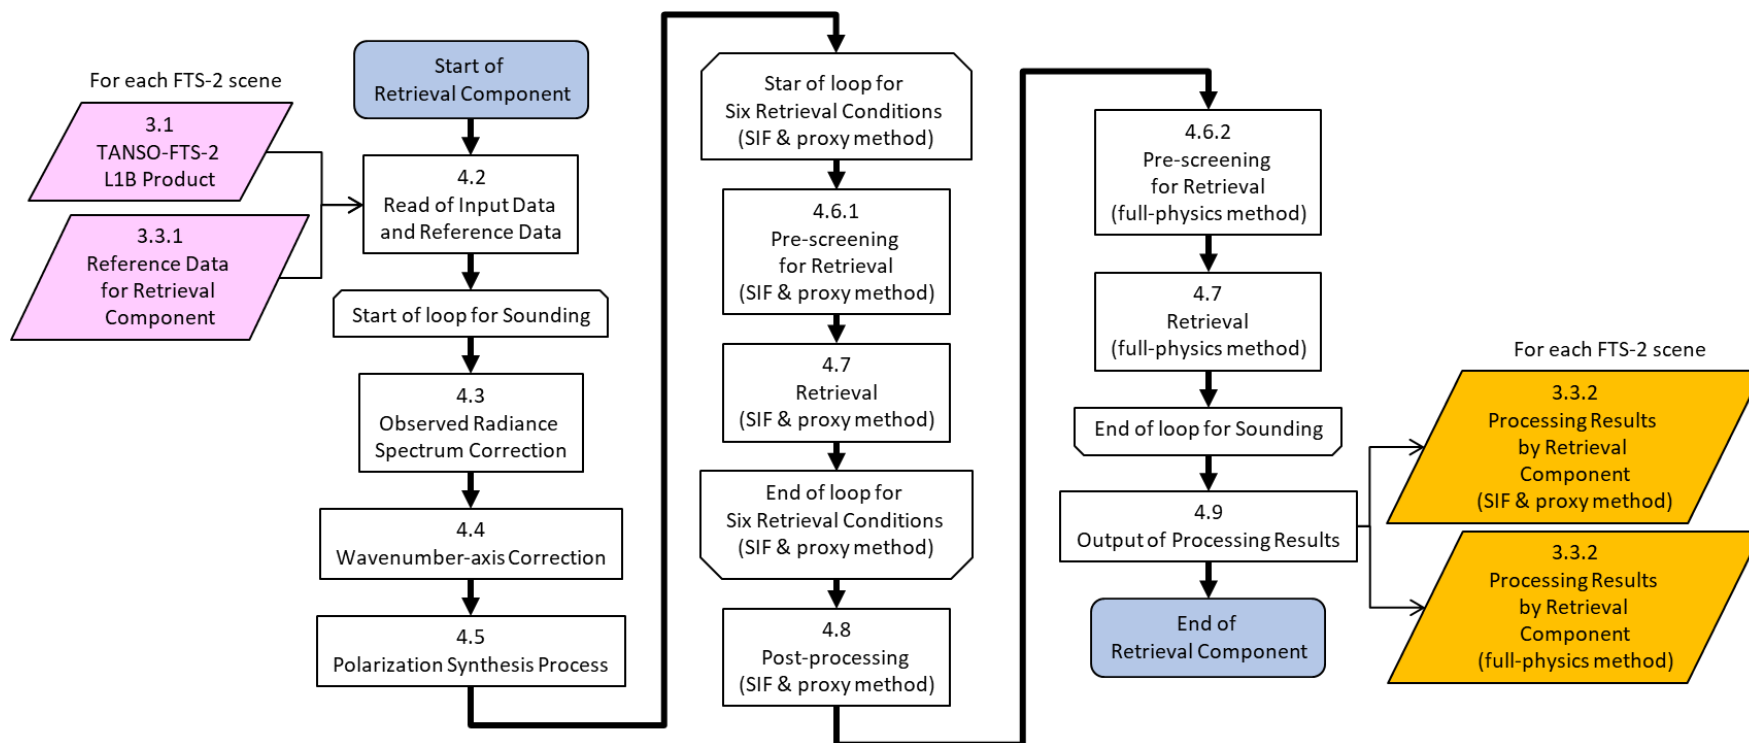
For each FTS-2 scene

3.1
TANSO-FTS-2
L1B Product

3.3.1
Reference Data
for Retrieval
Component

Start of
Retrieval Component

4.2
Read of Input Data
and Reference Data

Start of loop for Sounding

4.3
Observed Radiance
Spectrum Correction

4.4
Wavenumber-axis Correction

4.5
Polarization Synthesis Process

Star of loop for
Six Retrieval Conditions
(SIF & proxy method)

4.6.1
Pre-screening
for Retrieval
(SIF & proxy method)

4.7
Retrieval
(SIF & proxy method)

End of loop for
Six Retrieval Conditions
(SIF & proxy method)

4.8
Post-processing
(SIF & proxy method)

4.6.2
Pre-screening
for Retrieval
(full-physics method)

4.7
Retrieval
(full-physics method)

End of loop for Sounding

4.9
Output of Processing Results

End of
Retrieval Component

For each FTS-2 scene

3.3.2
Processing Results
by Retrieval
Component
(SIF & proxy method)

3.3.2
Processing Results
by Retrieval
Component
(full-physics method)